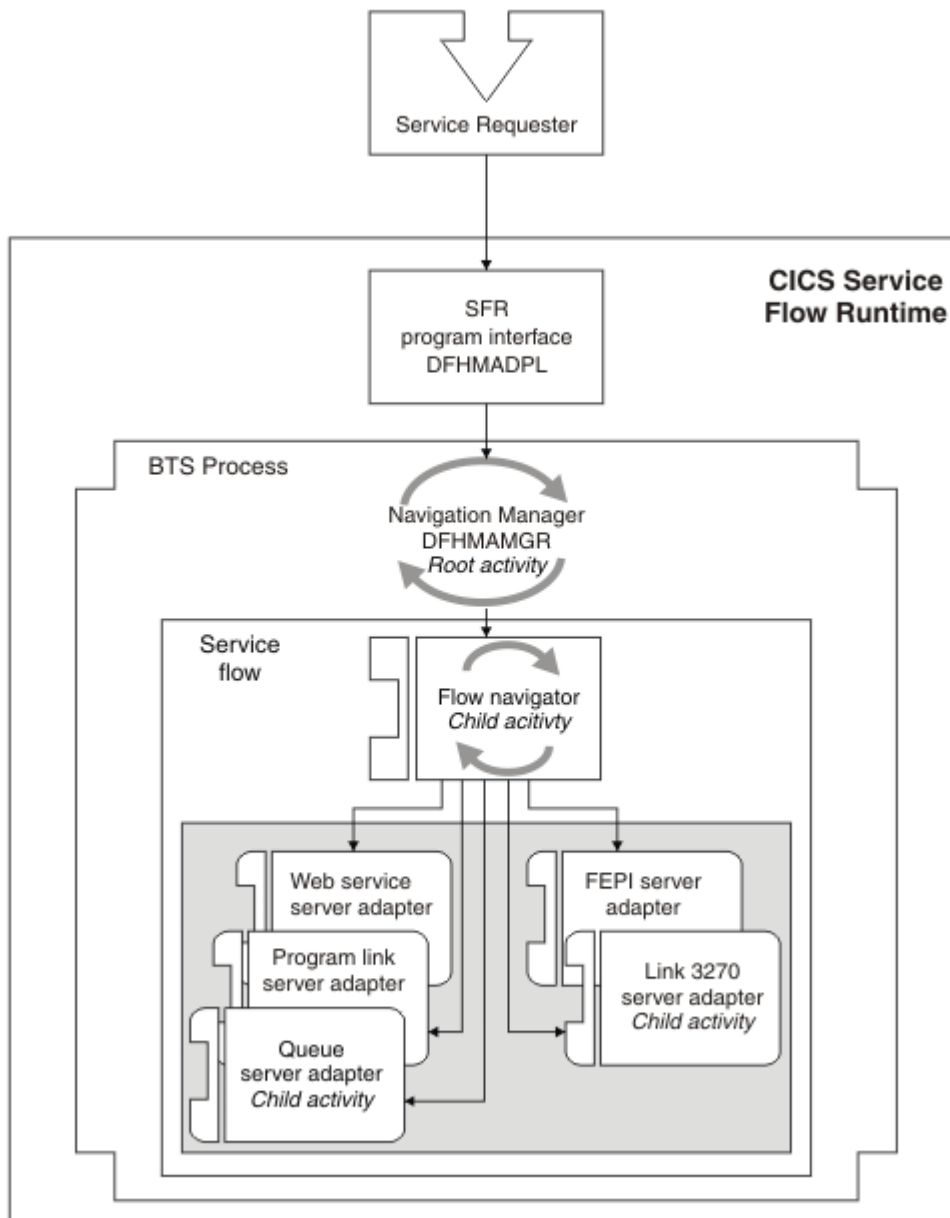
Service Requester

CICS Service Flow Runtime

SFR program interface DFHMADPL

BTS Process

Navigation Manager DFHMAMGR *Root activity*

Service flow

Flow navigator *Child acitivty*

Web service server adapter

Program link server adapter

Queue server adapter *Child activity*

FEPI server adapter

Link 3270 server adapter *Child activity*